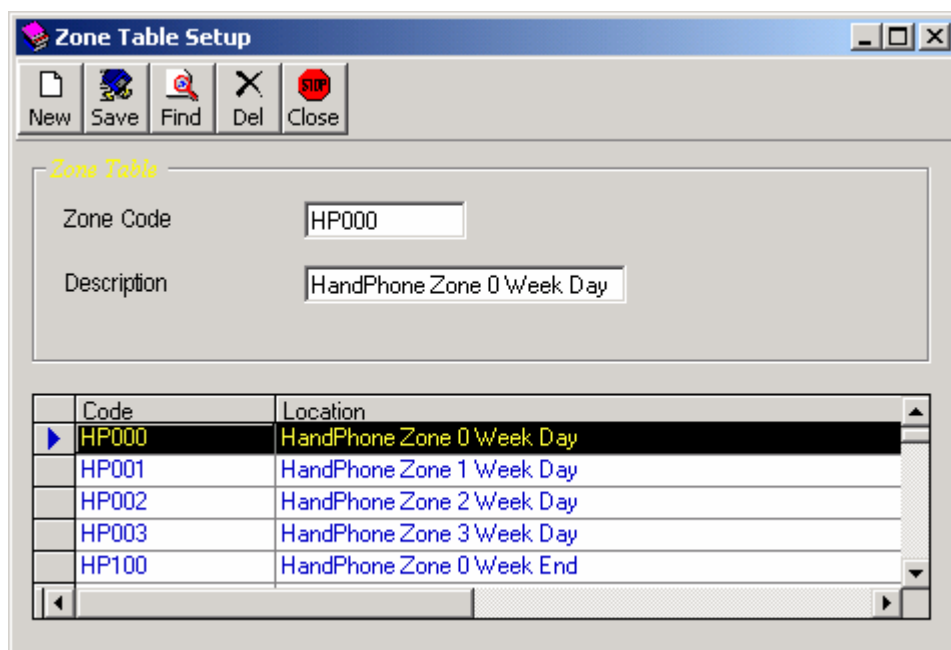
Zone Table Setup

New Save Find Del Close

Zone Table

Zone Code HP000

Description HandPhone Zone 0 Week Day

| Code | Location |
|---|---|
| HP000 | HandPhone Zone 0 Week Day |
| HP001 | HandPhone Zone 1 Week Day |
| HP002 | HandPhone Zone 2 Week Day |
| HP003 | HandPhone Zone 3 Week Day |
| HP100 | HandPhone Zone 0 Week End |